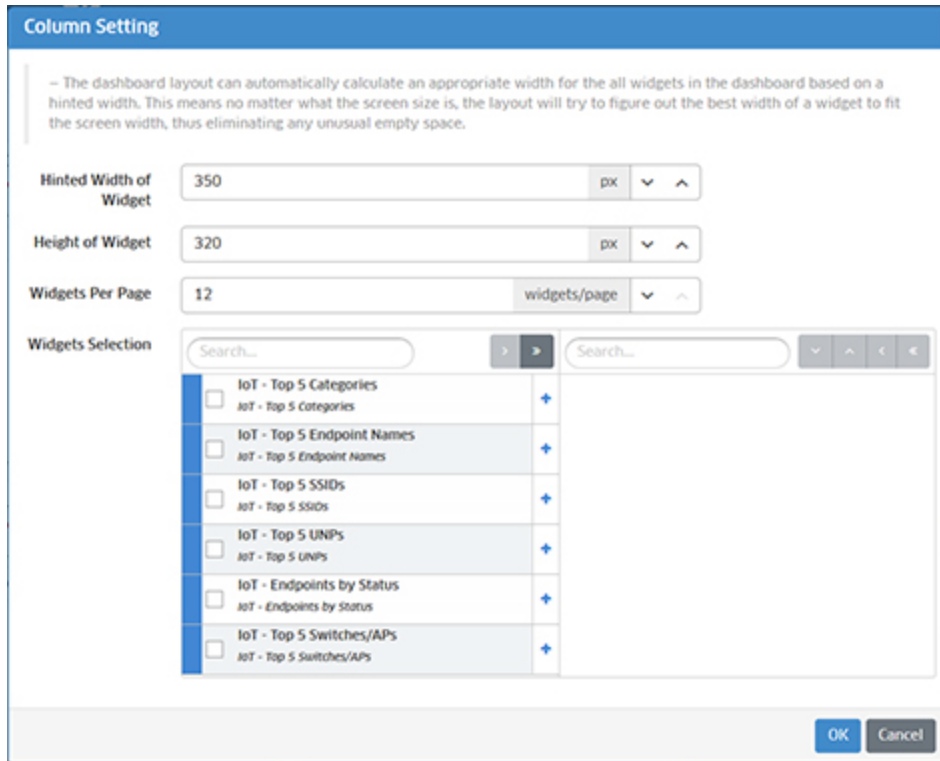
Column Setting

– The dashboard layout can automatically calculate an appropriate width for the all widgets in the dashboard based on a hinted width. This means no matter what the screen size is, the layout will try to figure out the best width of a widget to fit the screen width, thus eliminating any unusual empty space.

Hinted Width of Widget
350
px

Height of Widget
320
px

Widgets Per Page
12
widgets/page

Widgets Selection
Search...
Search...

IoT - Top 5 Categories
IoT - Top 5 Categories

IoT - Top 5 Endpoint Names
IoT - Top 5 Endpoint Names

IoT - Top 5 SSIDs
IoT - Top 5 SSIDs

IoT - Top 5 UNPs
IoT - Top 5 UNPs

IoT - Endpoints by Status
IoT - Endpoints by Status

IoT - Top 5 Switches/APs
IoT - Top 5 Switches/APs

OK
Cancel